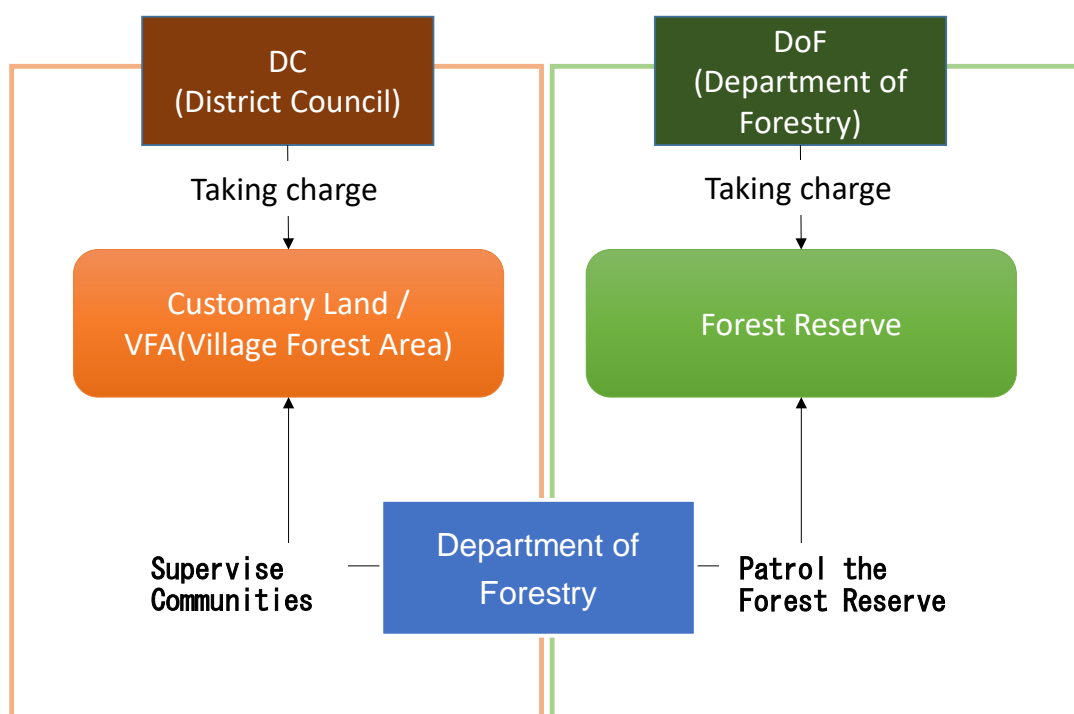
DC
(District Council)

Taking charge

Customary Land / VFA(Village Forest Area)

DoF
(Department of Forestry)

Taking charge

Forest Reserve

Supervise Communities

Department of Forestry

Patrol the Forest Reserve